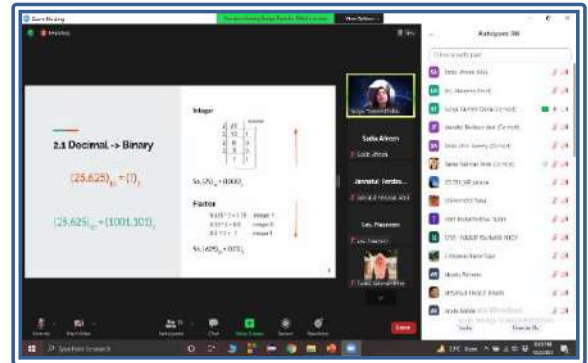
Zoom Meeting

2.1 Decimal -> Binary

$(25.625)_{10} = (?)_2$

$(25.625)_{10} = (1001.101)_2$

Integer

So, $(25)_{10} = (11001)_2$

Fraction

So, $(.625)_{10} = (.101)_2$

Sadia Afreen

Jannatul Ferdos...

Lau Masoom

Participants (38)

End

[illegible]